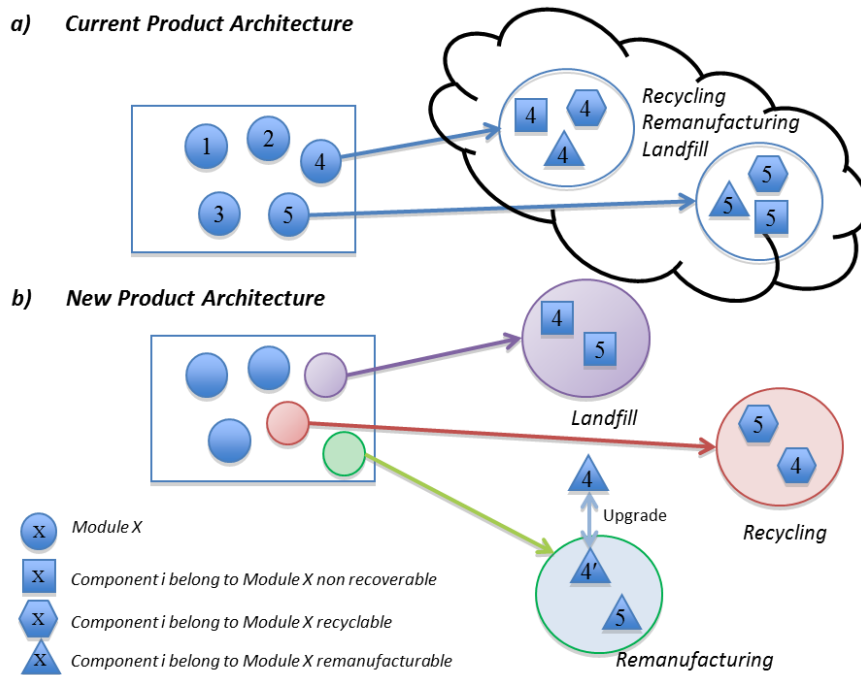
a) Current Product Architecture

1 2 4 3 5

4 4 4

Recycling Remanufacturing Landfill

5 5 5

b) New Product Architecture

4 5

Landfill

5 4

Recycling

4

Upgrade

4′ 5

Remanufacturing

X Module X

X Component i belong to Module X non recoverable

X Component i belong to Module X recyclable

X Component i belong to Module X remanufacturable